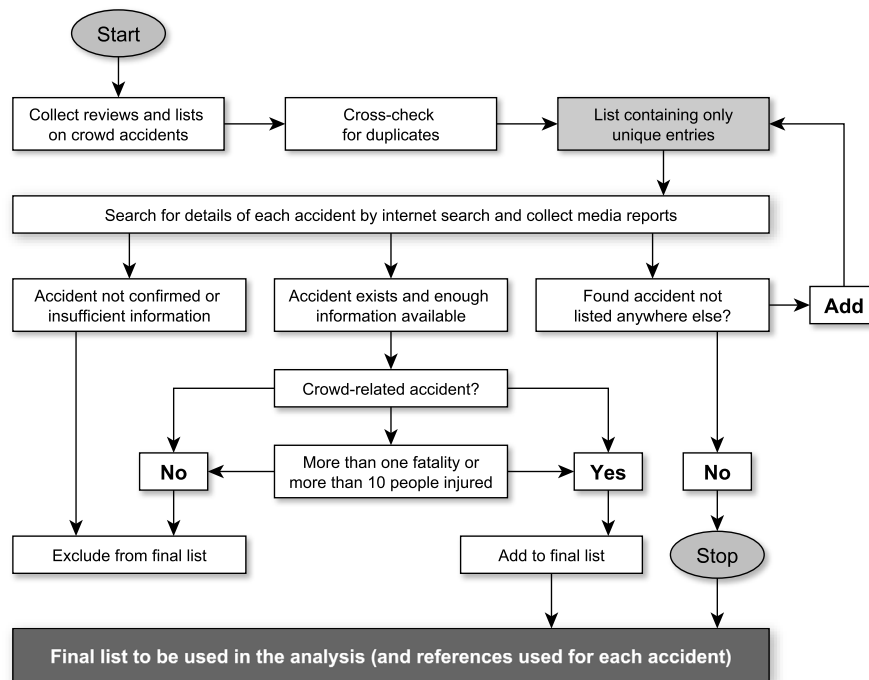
Start

Collect reviews and lists on crowd accidents

Cross-check for duplicates

List containing only unique entries

Search for details of each accident by internet search and collect media reports

Accident not confirmed or insufficient information

Accident exists and enough information available

Found accident not listed anywhere else?

Add

Crowd-related accident?

No

More than one fatality or more than 10 people injured

Yes

No

Exclude from final list

Add to final list

Stop

Final list to be used in the analysis (and references used for each accident)